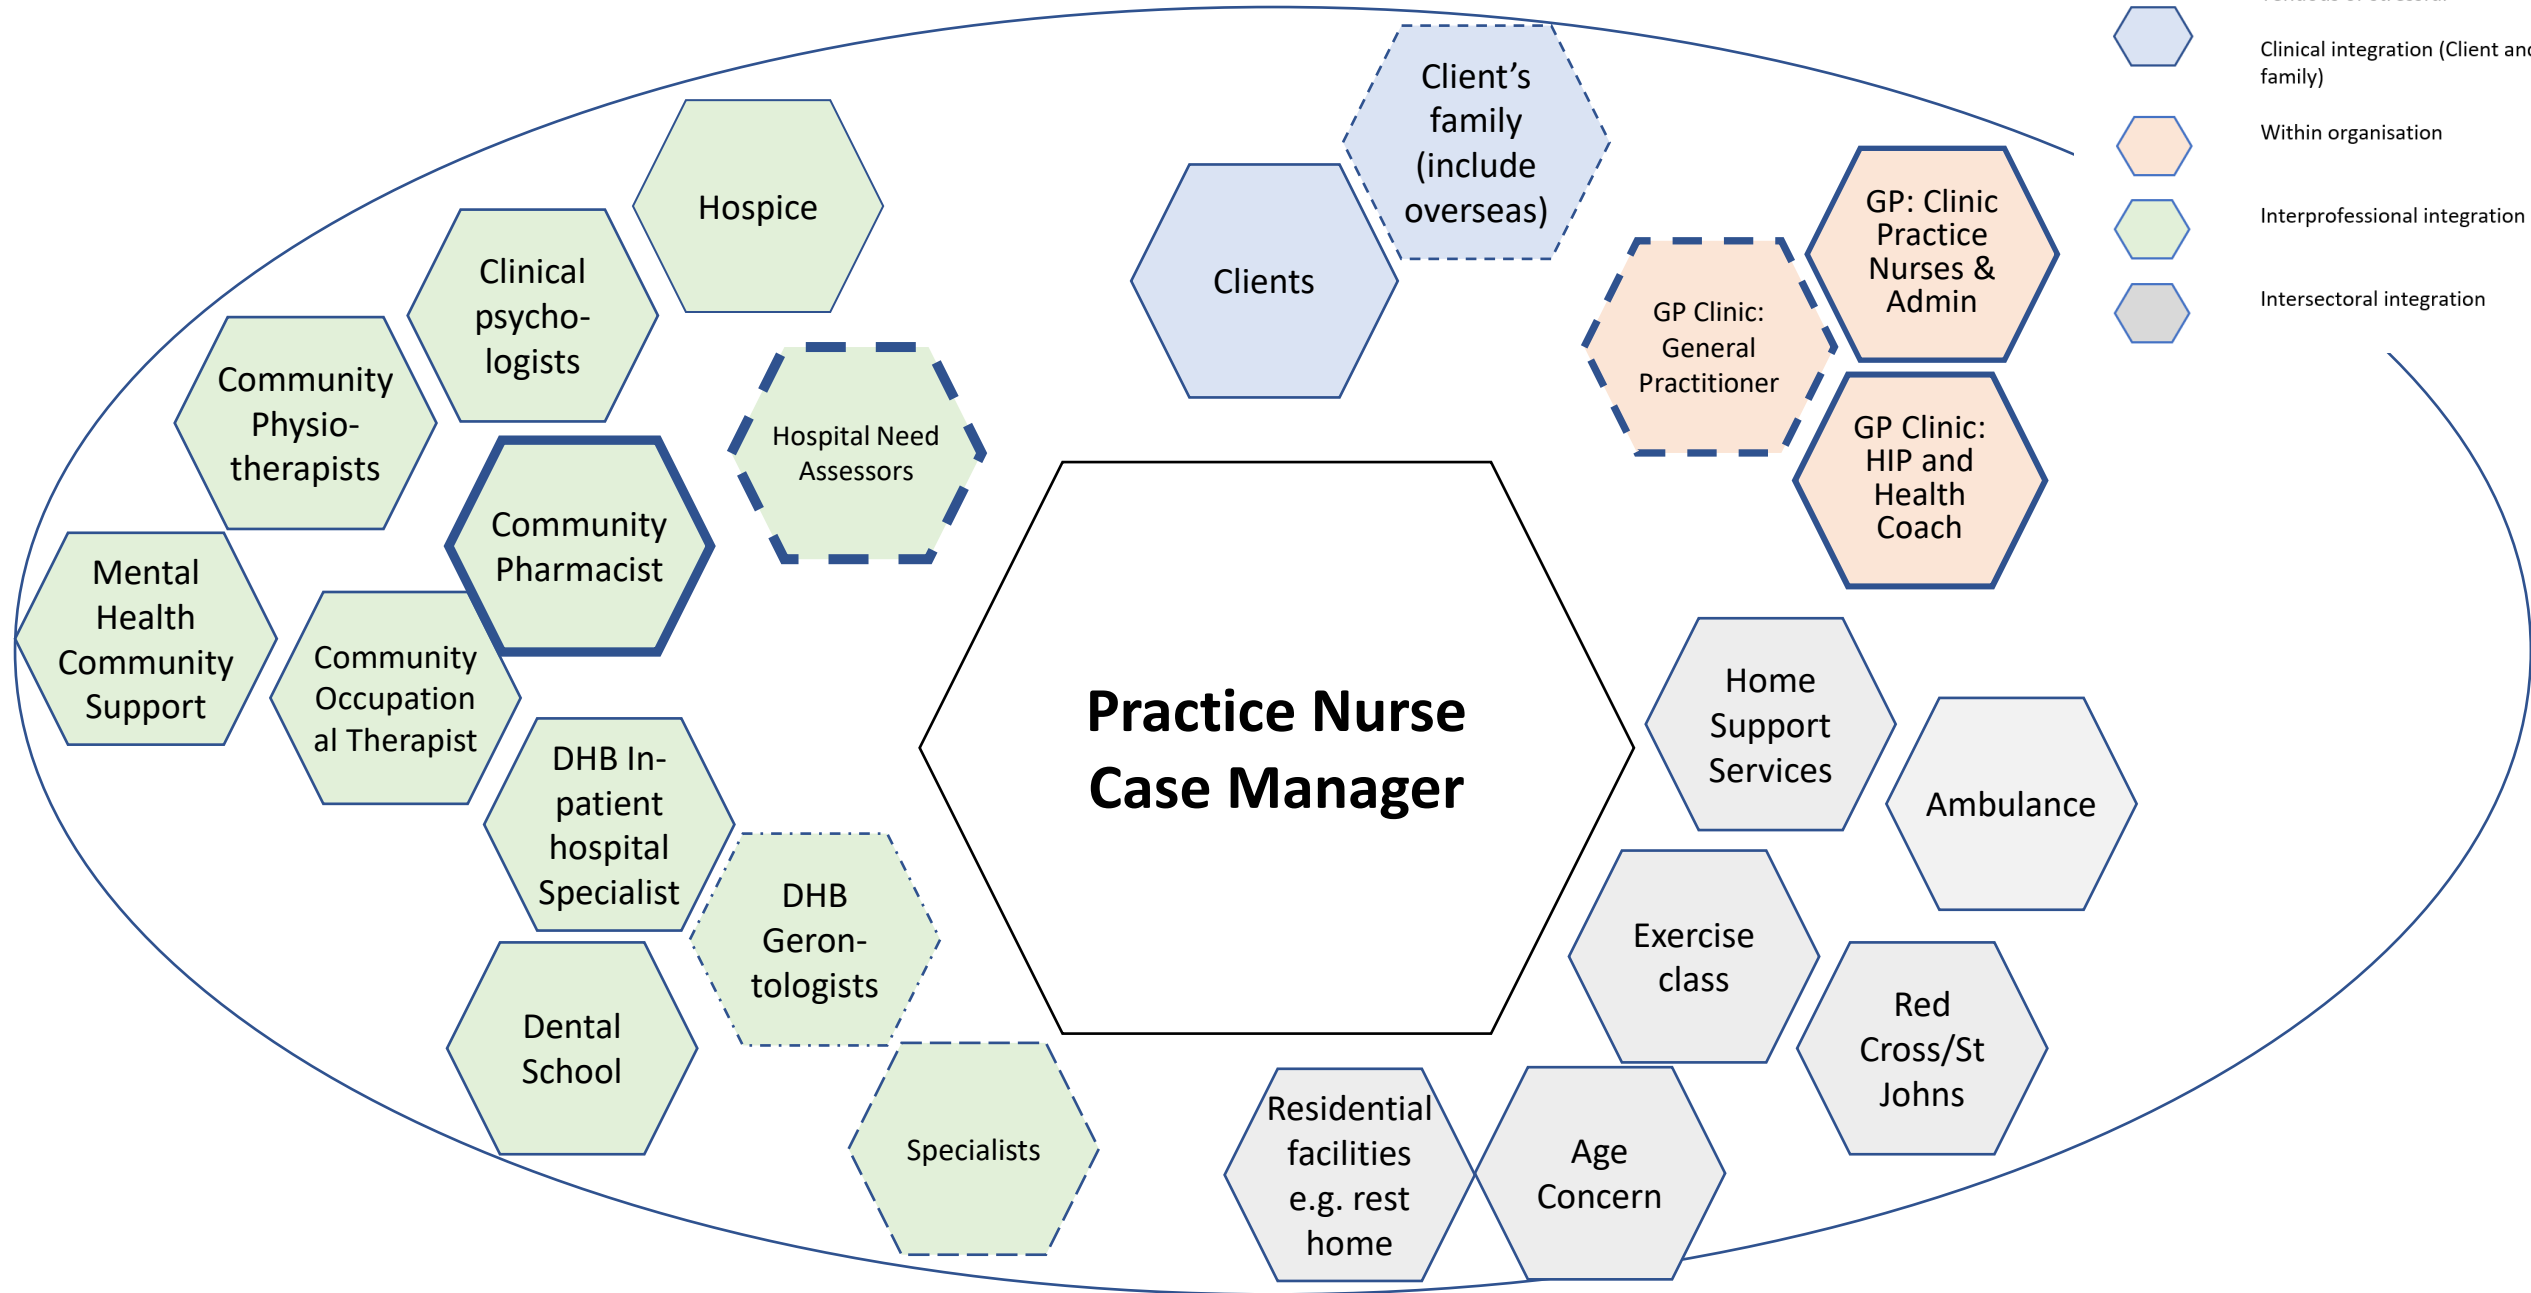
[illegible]

Clinical integration (Client and family)

Within organisation

Interprofessional integration

Intersectoral integration

Client's family (include overseas)

Clients

Hospice

Clinical psycho-logists

Community Physio-therapists

Hospital Need Assessors

Community Pharmacist

Mental Health Community Support

Community Occupational Therapist

GP Clinic: General Practitioner

GP: Clinic Practice Nurses & Admin

GP Clinic: HIP and Health Coach

Practice Nurse Case Manager

Home Support Services

Ambulance

DHB In-patient hospital Specialist

DHB Geron-tologists

Dental School

Specialists

Exercise class

Red Cross/St Johns

Residential facilities e.g. rest home

Age Concern